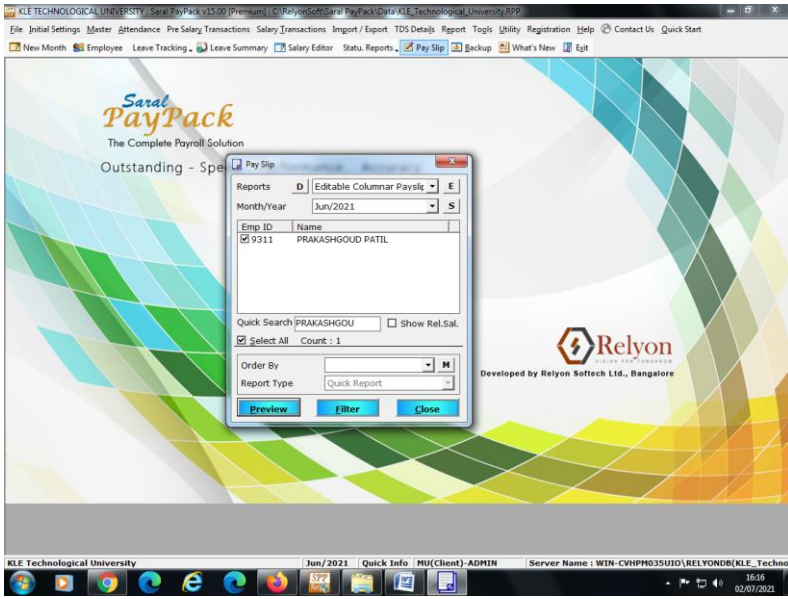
KLE TECHNOLOGICAL UNIVERSITY : Saral PayPack v15.00 [Premium] : C:\RelyonSoft\Saral PayPack\Data\KLE_Technological_University.RPP

File Initial Settings Master Attendance Pre Salary Transactions Salary Transactions Import / Export TDS Details Report Tools Utility Registration Help Contact Us Quick Start

New Month Employee Leave Tracking Leave Summary Salary Editor Statu. Reports Pay Slip Backup What's New Exit

Saral PayPack
The Complete Payroll Solution
Outstanding - Spe

Pay Slip

Reports D Editable Columnar Payslip E
Month/Year Jun/2021 S

| Emp ID | Name |
|---|---|
| ☑ 9311 | PRAKASHGOUD PATIL |

Quick Search PRAKASHGOU ☐ Show Rel.Sal.
☑ Select All Count : 1

Order By M
Report Type Quick Report

Preview Filter Close

Relyon
VISION FOR TOMORROW
Developed by Relyon Softech Ltd., Bangalore

KLE Technological University Jun/2021 Quick Info MU(Client)-ADMIN Server Name : WIN-CVHPM035UIO\RELYONDB(KLE_Techno

16:16
02/07/2021